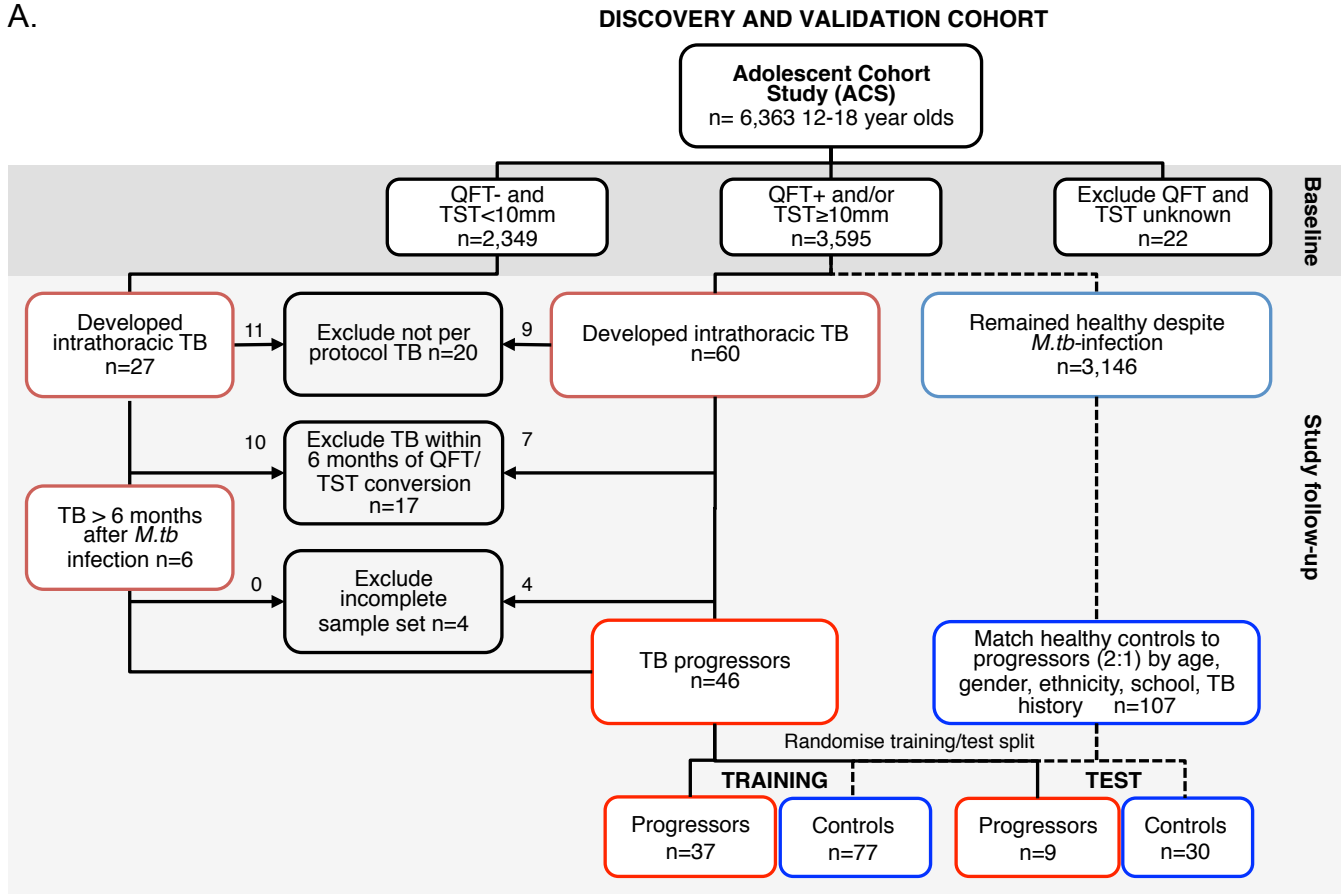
A.

DISCOVERY AND VALIDATION COHORT

Adolescent Cohort Study (ACS)
n= 6,363 12-18 year olds

Baseline

QFT- and TST<10mm
n=2,349

QFT+ and/or TST≥10mm
n=3,595

Exclude QFT and TST unknown
n=22

Study follow-up

Developed intrathoracic TB
n=27

11

Exclude not per protocol TB n=20

9

Developed intrathoracic TB
n=60

Remained healthy despite *M.tb*-infection
n=3,146

10

Exclude TB within 6 months of QFT/ TST conversion
n=17

7

TB > 6 months after *M.tb* infection n=6

0

Exclude incomplete sample set n=4

4

TB progressors
n=46

Match healthy controls to progressors (2:1) by age, gender, ethnicity, school, TB history n=107

Randomise training/test split

TRAINING

TEST

Progressors
n=37

Controls
n=77

Progressors
n=9

Controls
n=30